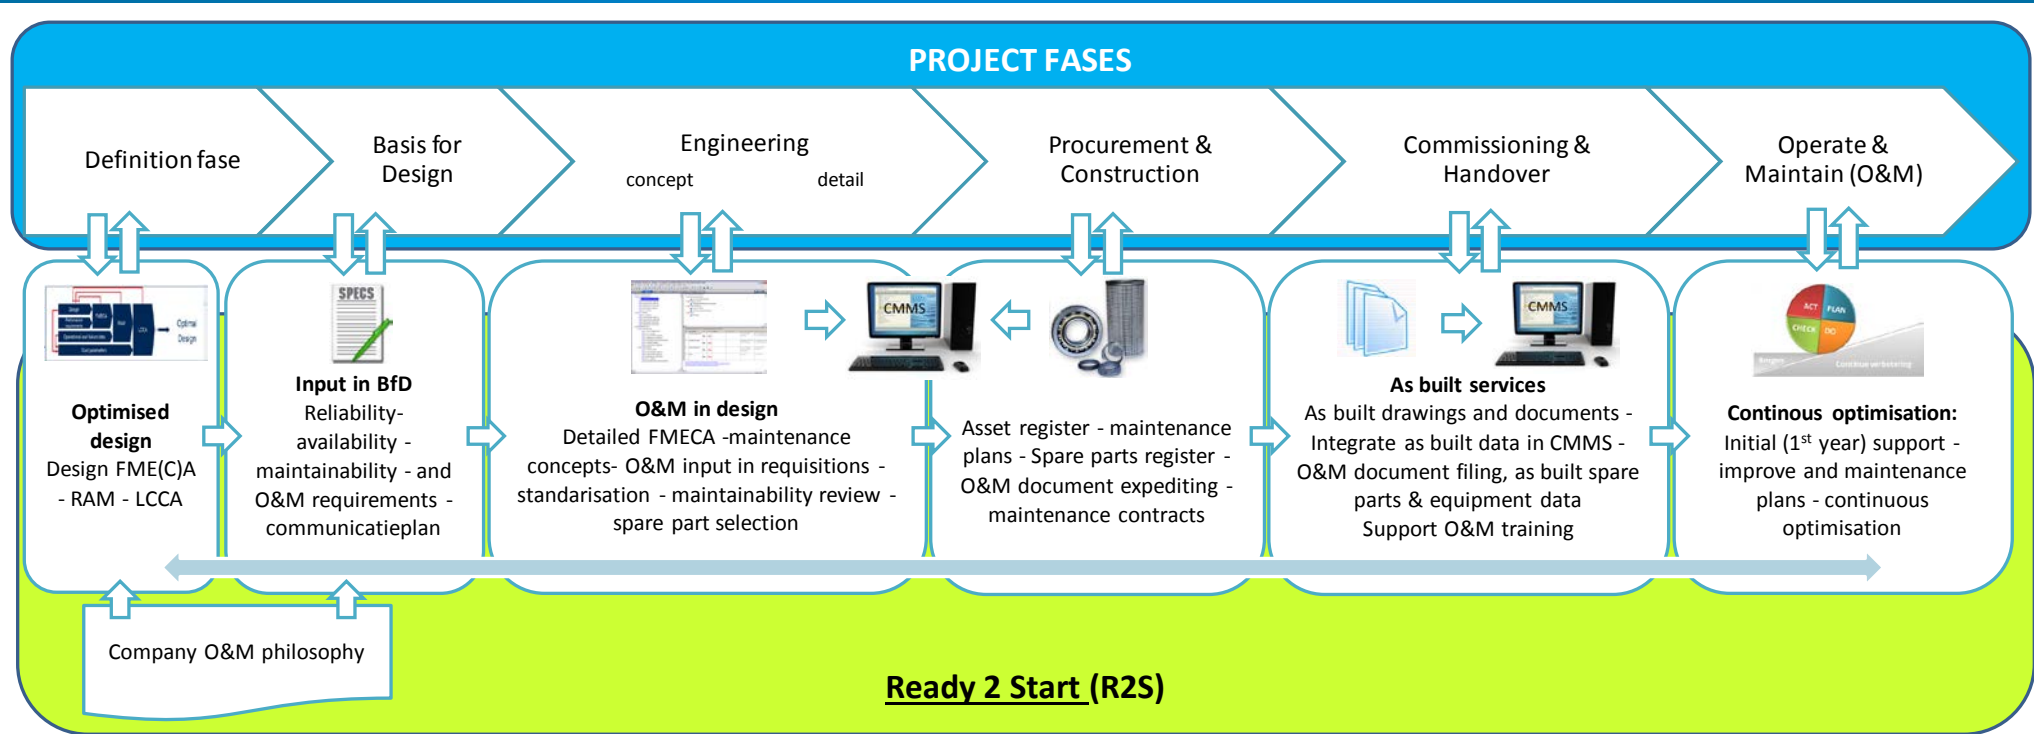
PROJECT FASES

Definition fase

Basis for Design

Engineering
concept detail

Procurement & Construction

Commissioning & Handover

Operate & Maintain (O&M)

Optimal Design

Optimised design
Design FME(C)A - RAM - LCCA

SPECS

Input in BfD
Reliability-availability - maintainability - and O&M requirements - communicatieplan

CMMS

O&M in design
Detailed FMECA -maintenance concepts- O&M input in requisitions - standarisation - maintainability review - spare part selection

Asset register - maintenance plans - Spare parts register - O&M document expediting - maintenance contracts

CMMS

As built services
As built drawings and documents - Integrate as built data in CMMS - O&M document filing, as built spare parts & equipment data
Support O&M training

ACT PLAN CHECK DO

Continous optimisation:
Initial (1$^{st}$ year) support - improve and maintenance plans - continuous optimisation

Company O&M philosophy

Ready 2 Start (R2S)